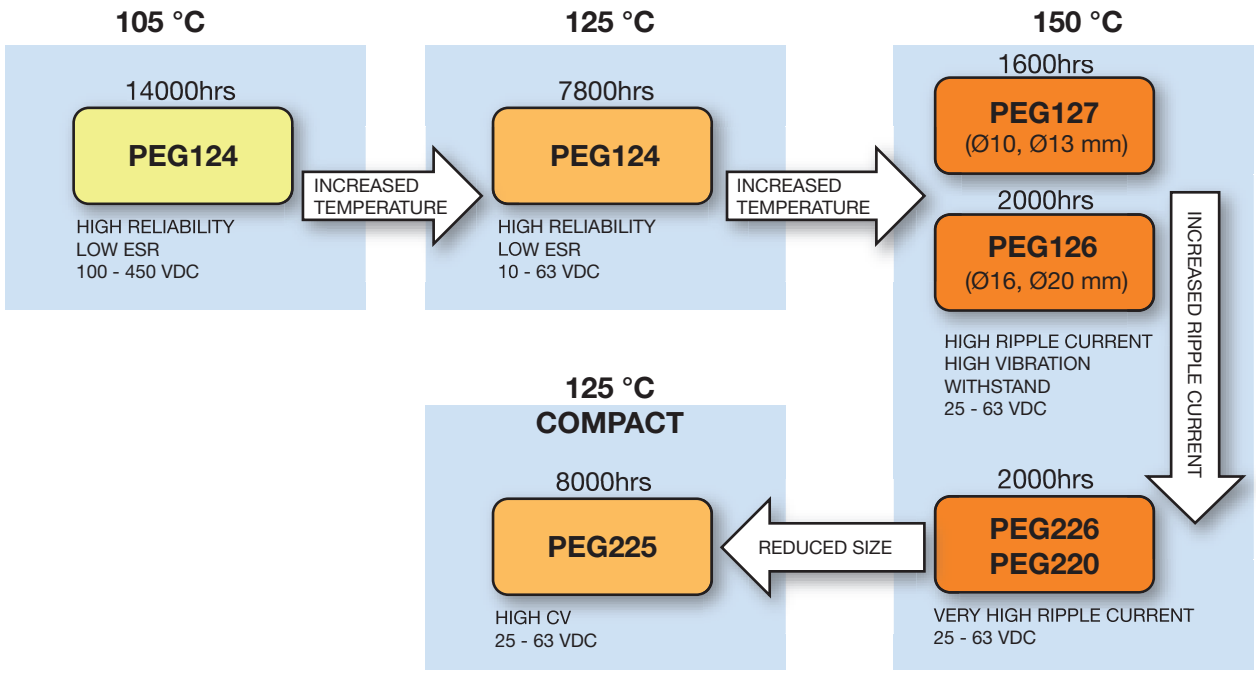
105 °C

14000hrs

PEG124

HIGH RELIABILITY
LOW ESR
100 - 450 VDC

INCREASED TEMPERATURE

125 °C

7800hrs

PEG124

HIGH RELIABILITY
LOW ESR
10 - 63 VDC

INCREASED TEMPERATURE

150 °C

1600hrs

PEG127
(Ø10, Ø13 mm)

2000hrs

PEG126
(Ø16, Ø20 mm)

HIGH RIPPLE CURRENT
HIGH VIBRATION
WITHSTAND
25 - 63 VDC

INCREASED RIPPLE CURRENT

2000hrs

PEG226
PEG220

VERY HIGH RIPPLE CURRENT
25 - 63 VDC

REDUCED SIZE

125 °C
COMPACT

8000hrs

PEG225

HIGH CV
25 - 63 VDC